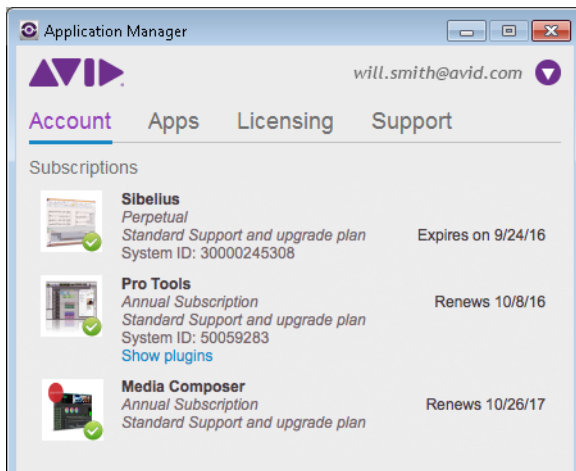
Application Manager

AVID

will.smith@avid.com

Account Apps Licensing Support

Subscriptions

Sibelius
Perpetual
Standard Support and upgrade plan
System ID: 30000245308
Expires on 9/24/16

Pro Tools
Annual Subscription
Standard Support and upgrade plan
System ID: 50059283
Show plugins
Renews 10/8/16

Media Composer
Annual Subscription
Standard Support and upgrade plan
Renews 10/26/17